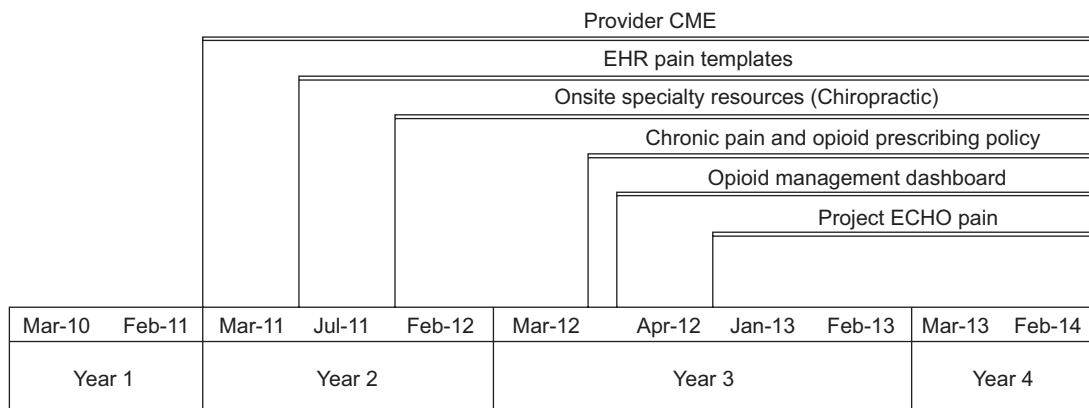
Provider CME

EHR pain templates

Onsite specialty resources (Chiropractic)

Chronic pain and opioid prescribing policy

Opioid management dashboard

Project ECHO pain

| Mar-10 Feb-11 | Mar-11 Jul-11 Feb-12 | Mar-12 Apr-12 Jan-13 Feb-13 | Mar-13 Feb-14 |
|---|---|---|---|
| Year 1 | Year 2 | Year 3 | Year 4 |